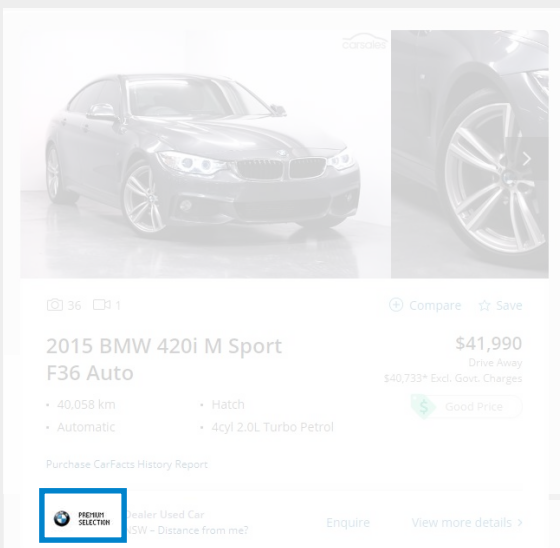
carsales

36 1

Compare Save

2015 BMW 420i M Sport F36 Auto

$41,990
Drive Away
$40,733* Excl. Govt. Charges

• 40,058 km
• Hatch
• Automatic
• 4cyl 2.0L Turbo Petrol

$ Good Price

Purchase CarFacts History Report

PREMIUM SELECTION

Dealer Used Car
NSW – Distance from me?

Enquire

View more details >